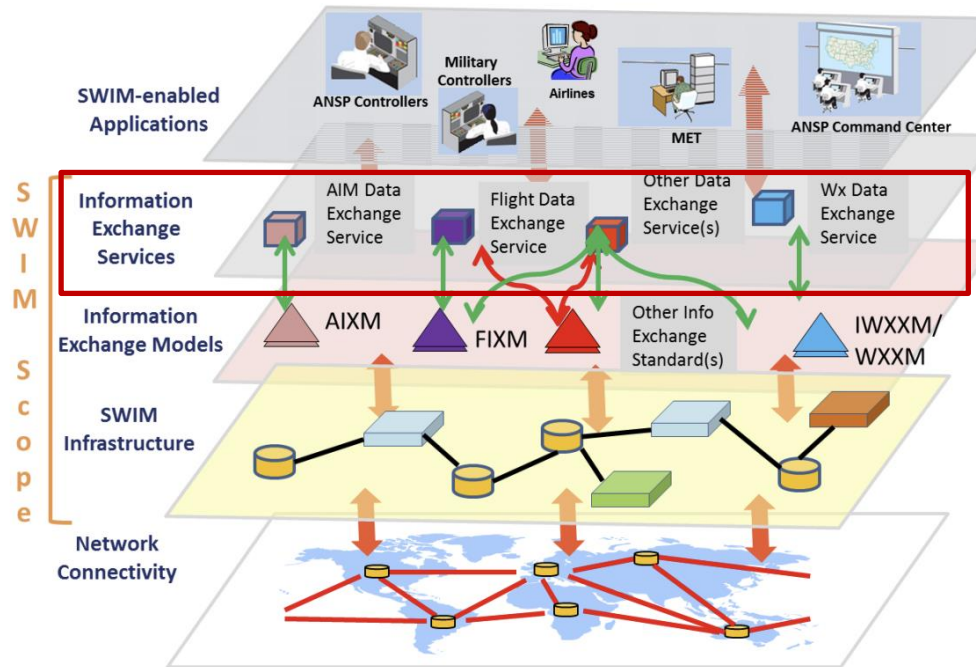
SWIM-enabled Applications

ANSP Controllers

Military Controllers

Airlines

MET

ANSP Command Center

SWIM Scope

Information Exchange Services

AIM Data Exchange Service

Flight Data Exchange Service

Other Data Exchange Service(s)

Wx Data Exchange Service

Information Exchange Models

AIXM

FIXM

Other Info Exchange Standard(s)

IWXXM/ WXXM

SWIM Infrastructure

Network Connectivity